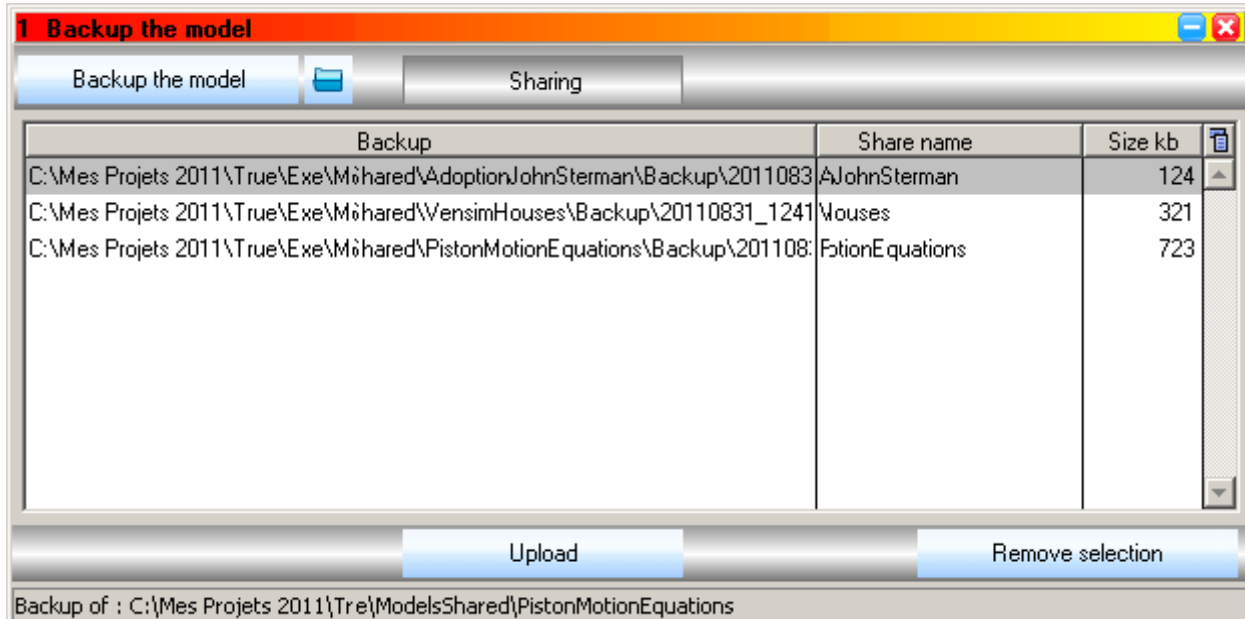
1 Backup the model

Backup the model

Sharing

| Backup | Share name | Size kb |
|---|---|---|
| C:\Mes Projets 2011\True\Exe\Mohared\AdoptionJohnSterman\Backup\2011083 | AJohnSterman | 124 |
| C:\Mes Projets 2011\True\Exe\Mohared\VensimHouses\Backup\20110831_1241 | Houses | 321 |
| C:\Mes Projets 2011\True\Exe\Mohared\PistonMotionEquations\Backup\201108 | PistonEquations | 723 |

Upload

Remove selection

Backup of : C:\Mes Projets 2011\Tre\ModelsShared\PistonMotionEquations